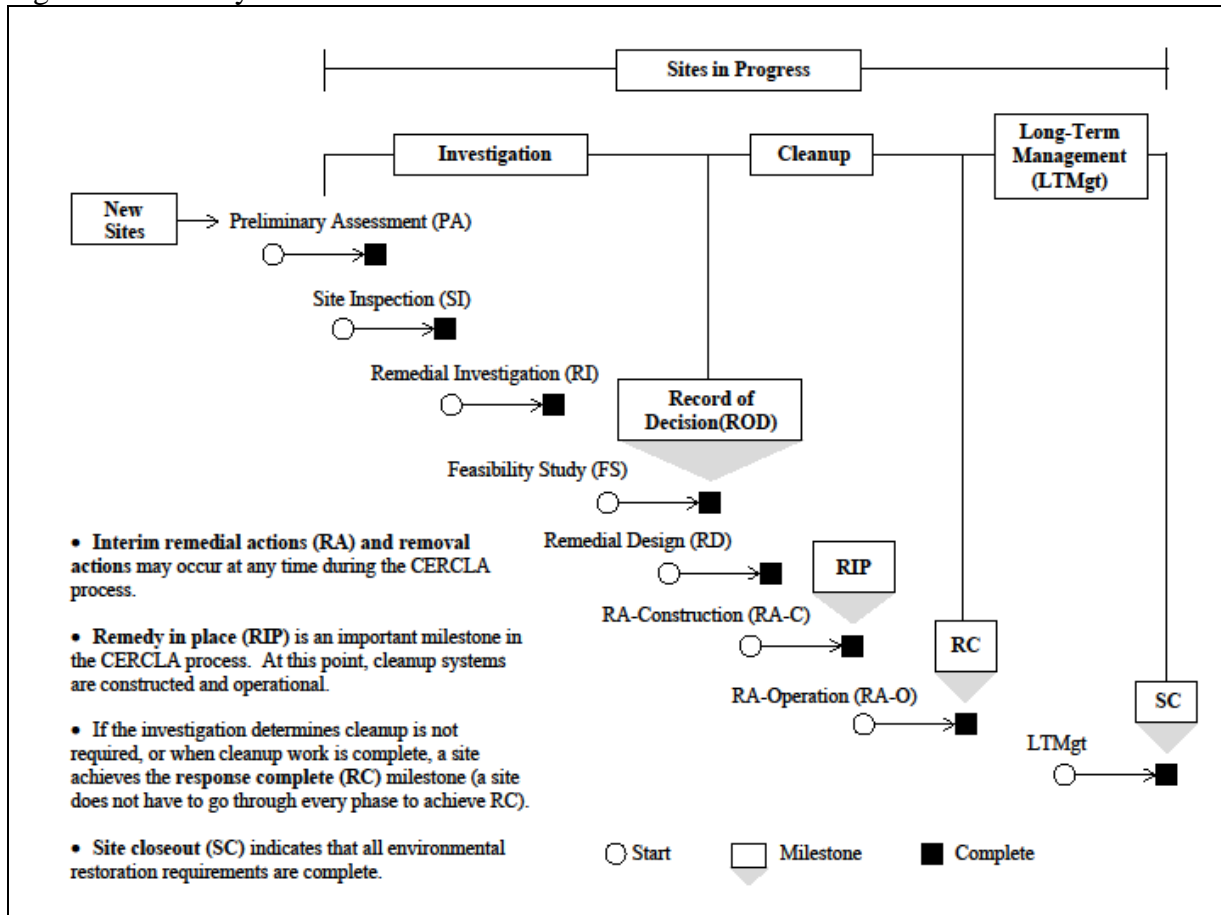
Sites in Progress

Investigation

Cleanup

Long-Term Management (LTMgt)

New Sites

Preliminary Assessment (PA)

Site Inspection (SI)

Remedial Investigation (RI)

Record of Decision(ROD)

Feasibility Study (FS)

Remedial Design (RD)

RIP

RA-Construction (RA-C)

RC

RA-Operation (RA-O)

SC

LTMgt

• **Interim remedial actions** (RA) and **removal actions** may occur at any time during the CERCLA process.

• **Remedy in place** (RIP) is an important milestone in the CERCLA process. At this point, cleanup systems are constructed and operational.

• If the investigation determines cleanup is not required, or when cleanup work is complete, a site achieves the **response complete** (RC) milestone (a site does not have to go through every phase to achieve RC).

• **Site closeout** (SC) indicates that all environmental restoration requirements are complete.

Start

Milestone

Complete